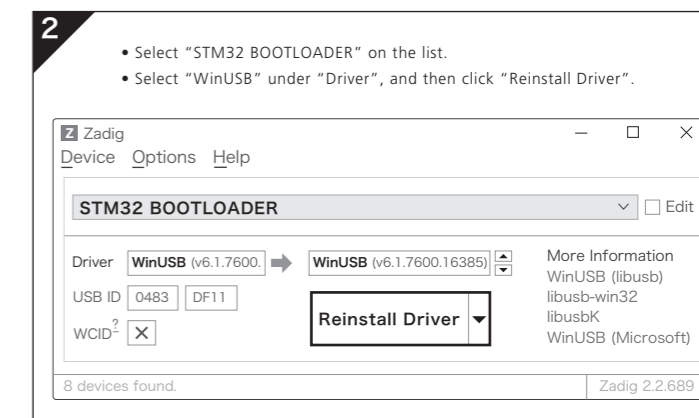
2

• Select “STM32 BOOTLOADER” on the list.
• Select “WinUSB” under “Driver”, and then click “Reinstall Driver”.

Z Zadig
Device Options Help

STM32 BOOTLOADER
Edit

Driver WinUSB (v6.1.7600. WinUSB (v6.1.7600.16385)
USB ID 0483 DF11
WCID$^?$ ✕
Reinstall Driver

More Information
WinUSB (libusb)
libusb-win32
libusbK
WinUSB (Microsoft)

8 devices found.
Zadig 2.2.689